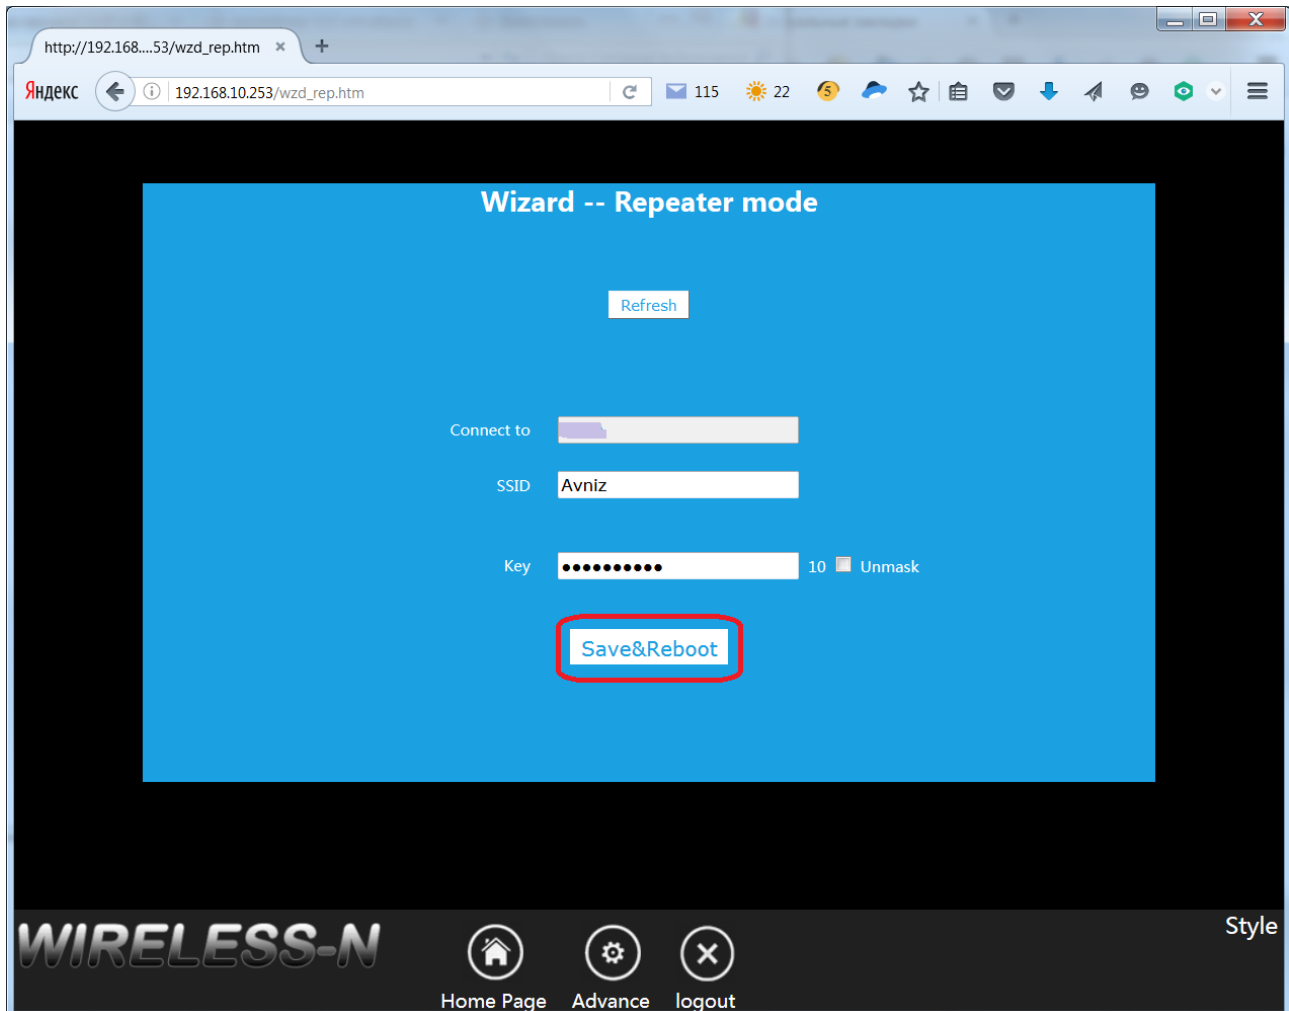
http://192.168....53/wzd_rep.htm ×

Яндекс 192.168.10.253/wzd_rep.htm 115 22 5

Wizard -- Repeater mode

Refresh

Connect to

SSID Avniz

Key •••••••••• 10 Unmask

Save&Reboot

WIRELESS-N

Home Page Advance logout

Style